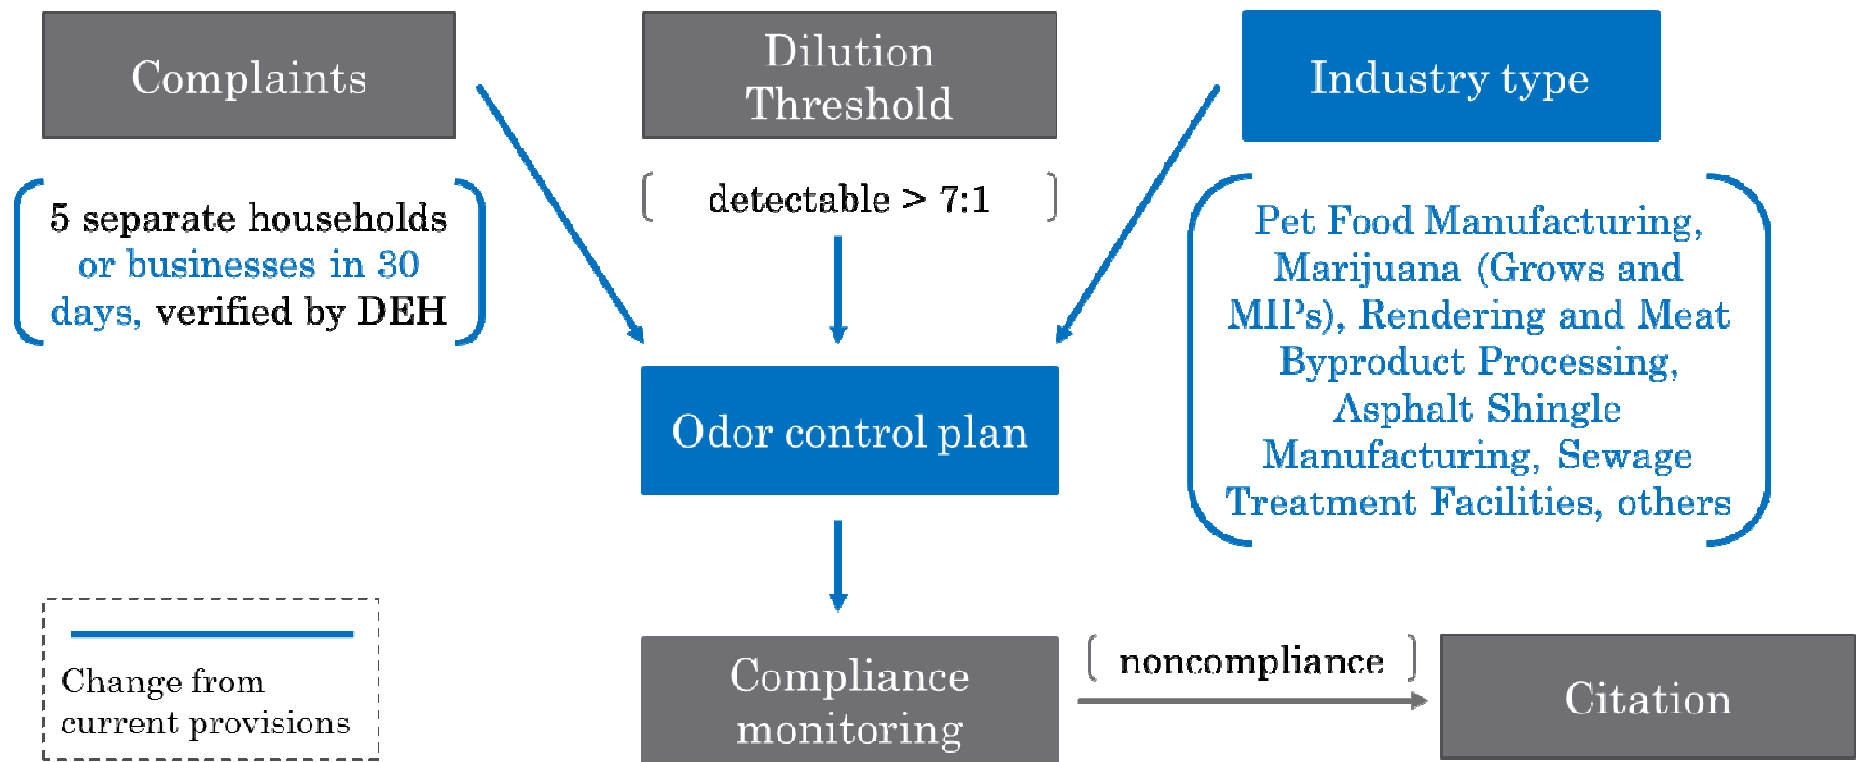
Complaints

Dilution Threshold

Industry type

5 separate households or businesses in 30 days, verified by DEH

detectable > 7:1

Pet Food Manufacturing, Marijuana (Grows and MIP's), Rendering and Meat Byproduct Processing, Asphalt Shingle Manufacturing, Sewage Treatment Facilities, others

Odor control plan

Change from current provisions

Compliance monitoring

noncompliance

Citation